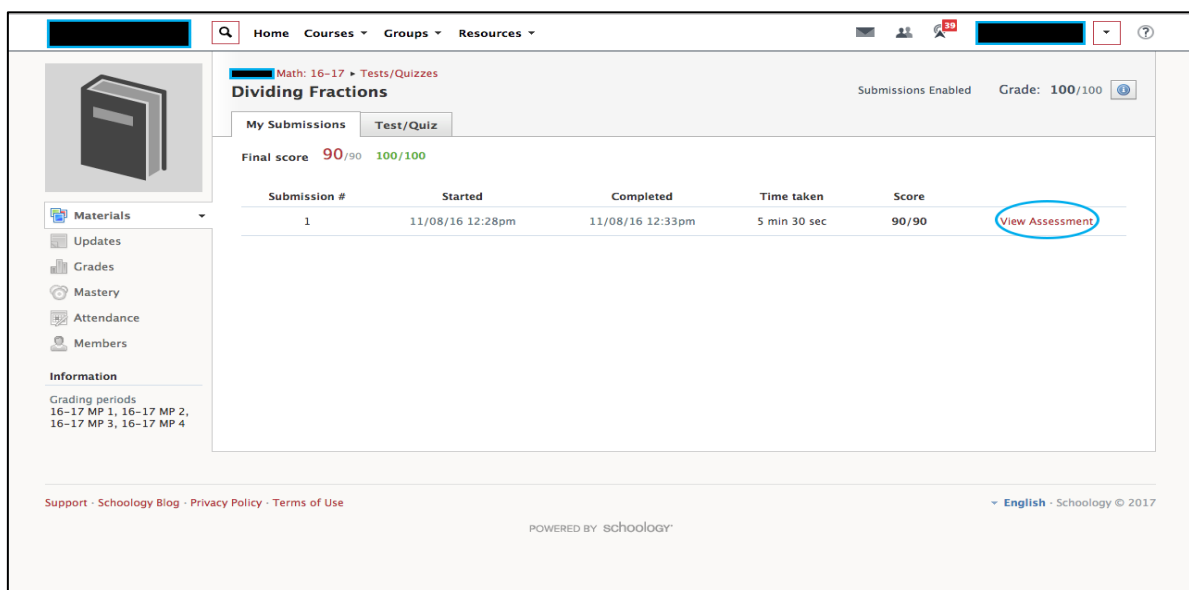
Home Courses ▾ Groups ▾ Resources ▾

39

Math: 16-17 ▸ Tests/Quizzes

Dividing Fractions

Submissions Enabled Grade: 100/100

My Submissions Test/Quiz

Final score 90/90 100/100

| Submission # | Started | Completed | Time taken | Score | |
|---|---|---|---|---|---|
| 1 | 11/08/16 12:28pm | 11/08/16 12:33pm | 5 min 30 sec | 90/90 | View Assessment |

Materials
Updates
Grades
Mastery
Attendance
Members

Information

Grading periods
16-17 MP 1, 16-17 MP 2, 16-17 MP 3, 16-17 MP 4

Support · Schoology Blog · Privacy Policy · Terms of Use

English · Schoology © 2017

POWERED BY schoology